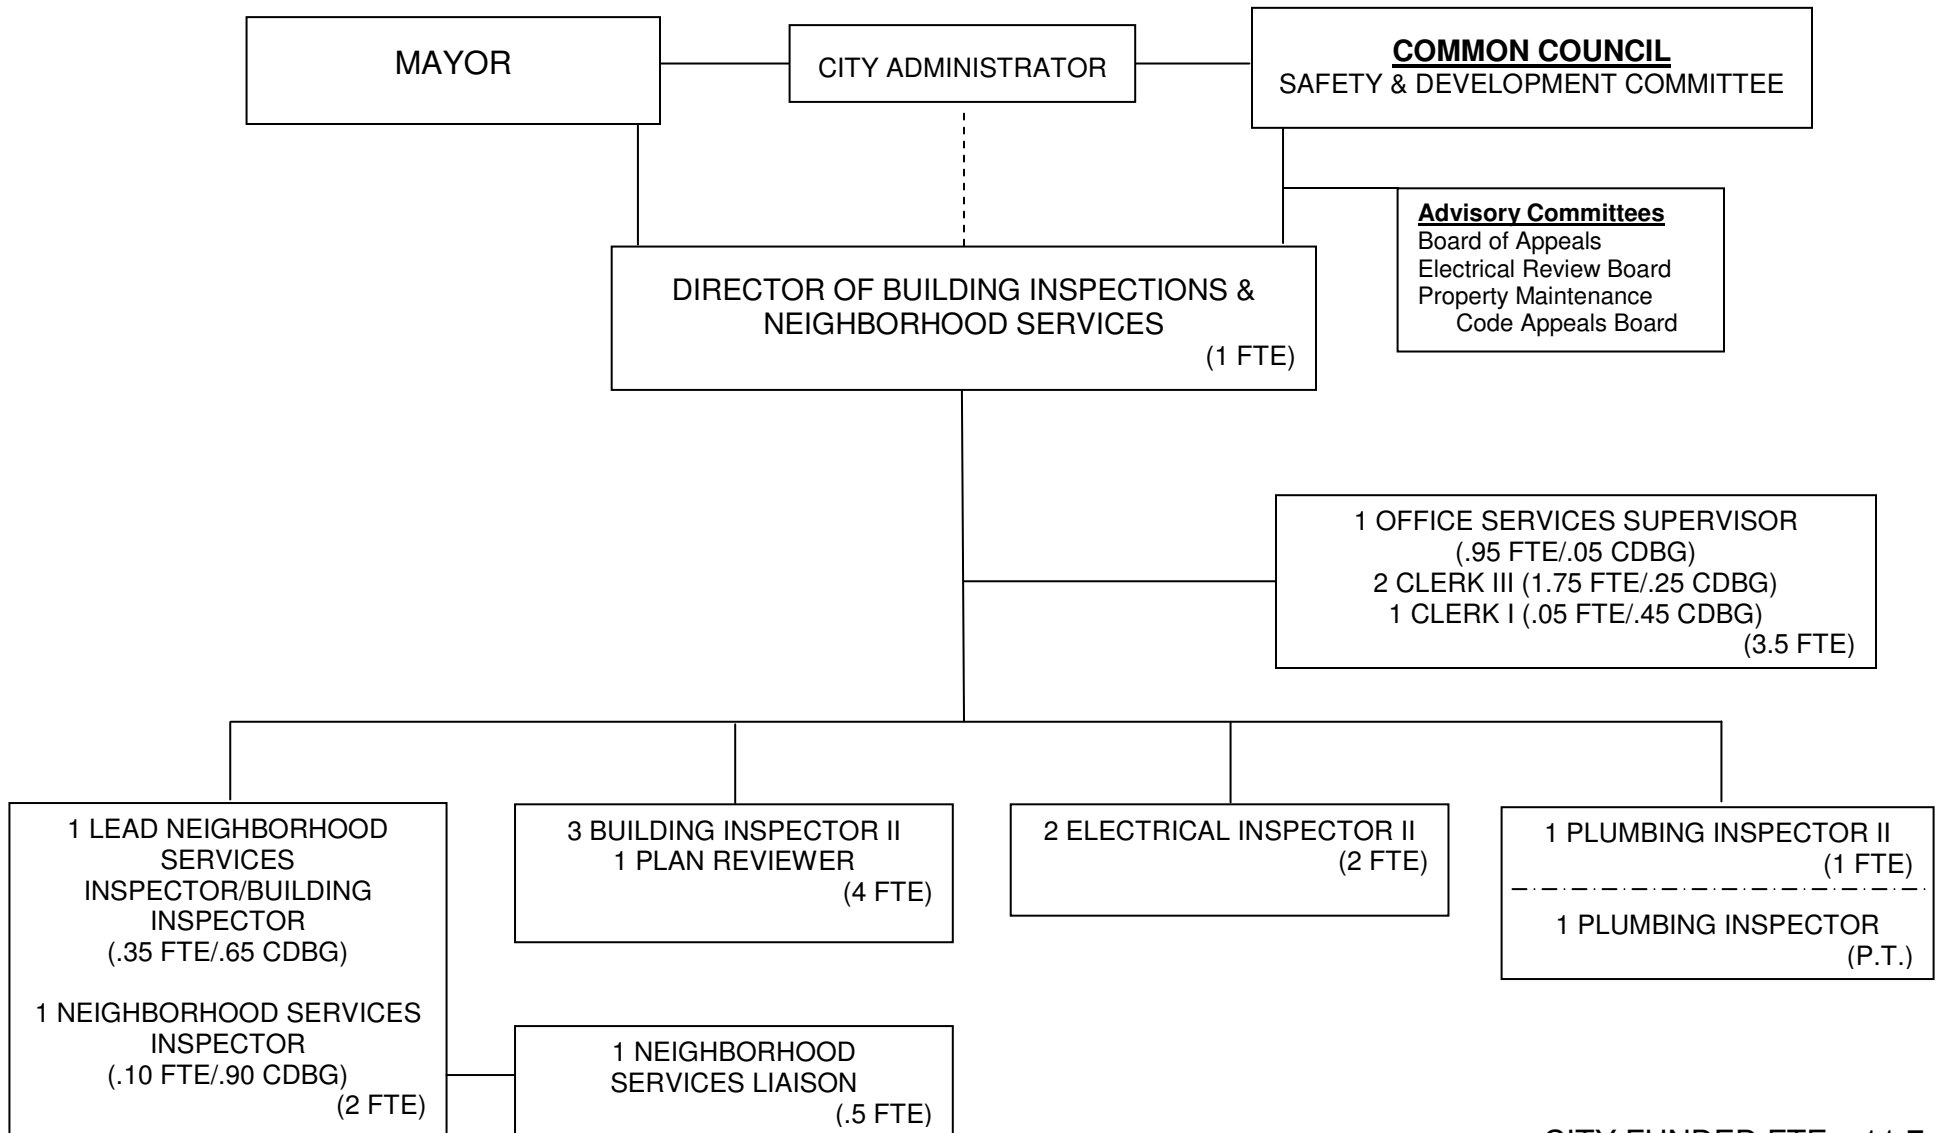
MAYOR

CITY ADMINISTRATOR

**COMMON COUNCIL**
SAFETY & DEVELOPMENT COMMITTEE

**Advisory Committees**
Board of Appeals
Electrical Review Board
Property Maintenance
Code Appeals Board

DIRECTOR OF BUILDING INSPECTIONS & NEIGHBORHOOD SERVICES
(1 FTE)

1 OFFICE SERVICES SUPERVISOR
(.95 FTE/.05 CDBG)
2 CLERK III (1.75 FTE/.25 CDBG)
1 CLERK I (.05 FTE/.45 CDBG)
(3.5 FTE)

1 LEAD NEIGHBORHOOD SERVICES INSPECTOR/BUILDING INSPECTOR
(.35 FTE/.65 CDBG)

1 NEIGHBORHOOD SERVICES INSPECTOR
(.10 FTE/.90 CDBG)
(2 FTE)

3 BUILDING INSPECTOR II
1 PLAN REVIEWER
(4 FTE)

2 ELECTRICAL INSPECTOR II
(2 FTE)

1 PLUMBING INSPECTOR II
(1 FTE)

1 PLUMBING INSPECTOR
(P.T.)

1 NEIGHBORHOOD SERVICES LIAISON
(.5 FTE)

CITY FUNDED FTE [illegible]